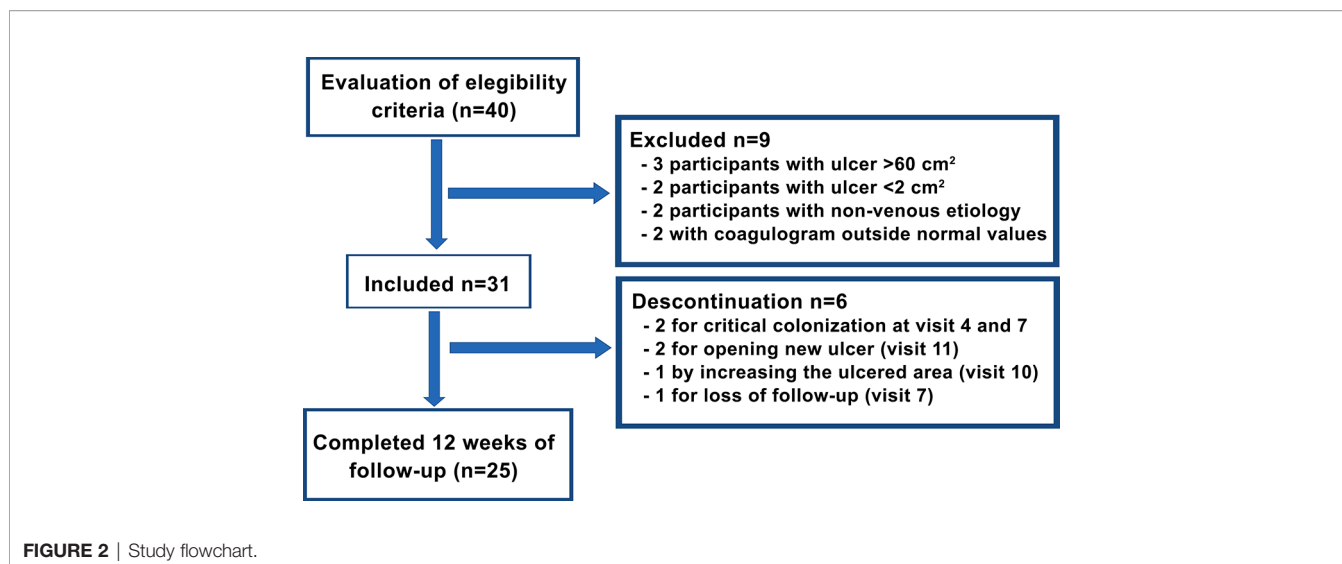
Evaluation of elegibility criteria (n=40)

Excluded n=9
- 3 participants with ulcer >60 cm$^2$
- 2 participants with ulcer <2 cm$^2$
- 2 participants with non-venous etiology
- 2 with coagulogram outside normal values

Included n=31

Descontinuation n=6
- 2 for critical colonization at visit 4 and 7
- 2 for opening new ulcer (visit 11)
- 1 by increasing the ulcered area (visit 10)
- 1 for loss of follow-up (visit 7)

Completed 12 weeks of follow-up (n=25)

FIGURE 2 | Study flowchart.